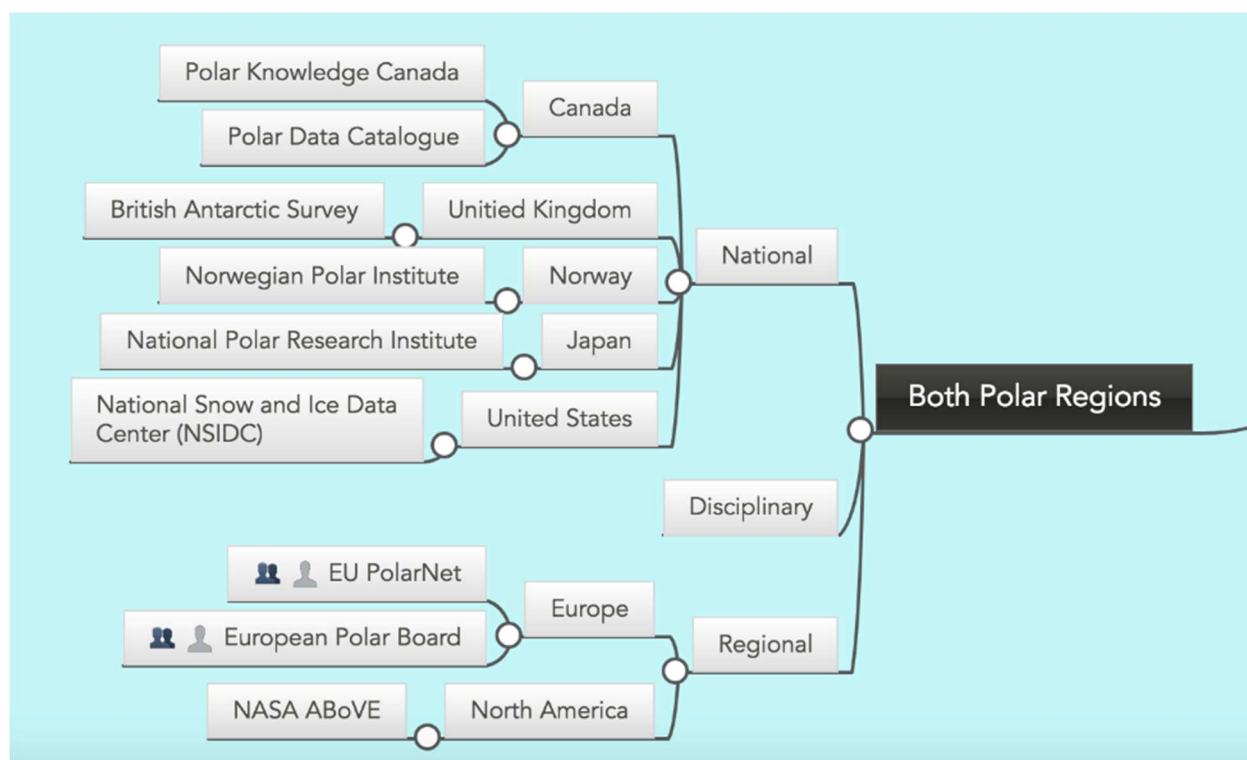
Polar Knowledge Canada
Polar Data Catalogue
Canada
British Antarctic Survey
Unitied Kingdom
Norwegian Polar Institute
Norway
National
National Polar Research Institute
Japan
National Snow and Ice Data Center (NSIDC)
United States
Both Polar Regions
Disciplinary
EU PolarNet
Europe
European Polar Board
Regional
NASA ABoVE
North America